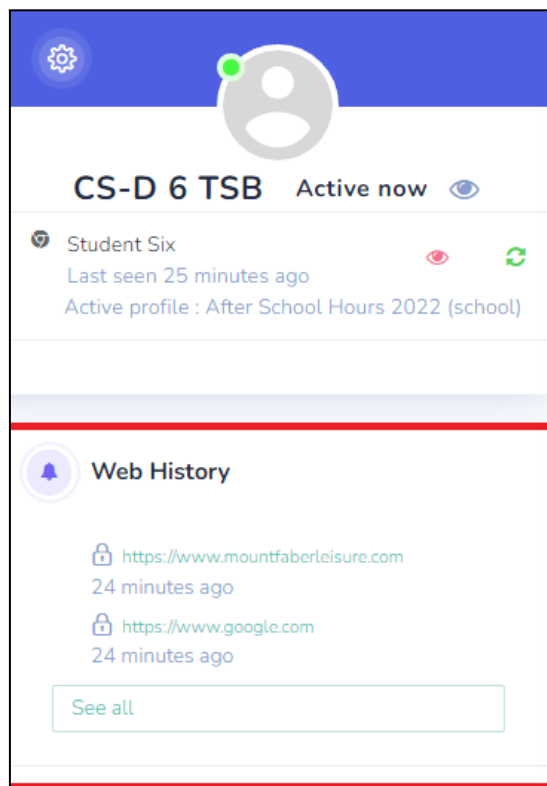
CS-D 6 TSB Active now

Student Six
Last seen 25 minutes ago
Active profile : After School Hours 2022 (school)

Web History

https://www.mountfaberleisure.com
24 minutes ago

https://www.google.com
24 minutes ago

See all